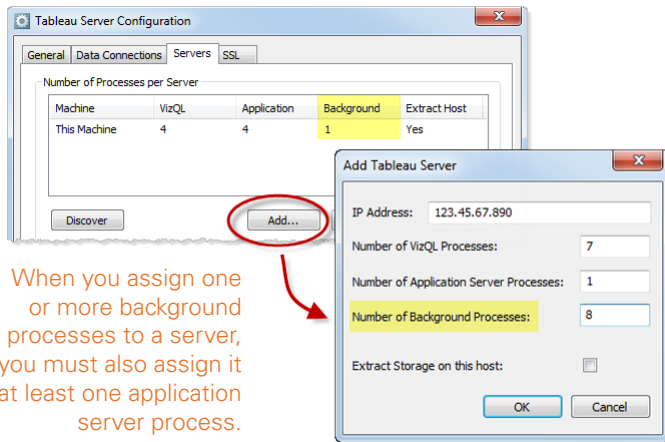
Tableau Server Configuration

General | Data Connections | Servers | SSL

Number of Processes per Server

| Machine | VizQL | Application | Background | Extract Host |
|---|---|---|---|---|
| This Machine | 4 | 4 | 1 | Yes |

Discover

Add...

When you assign one or more background processes to a server, you must also assign it at least one application server process.

Add Tableau Server

IP Address: 123.45.67.890

Number of VizQL Processes: 7

Number of Application Server Processes: 1

Number of Background Processes: 8

Extract Storage on this host:

OK

Cancel